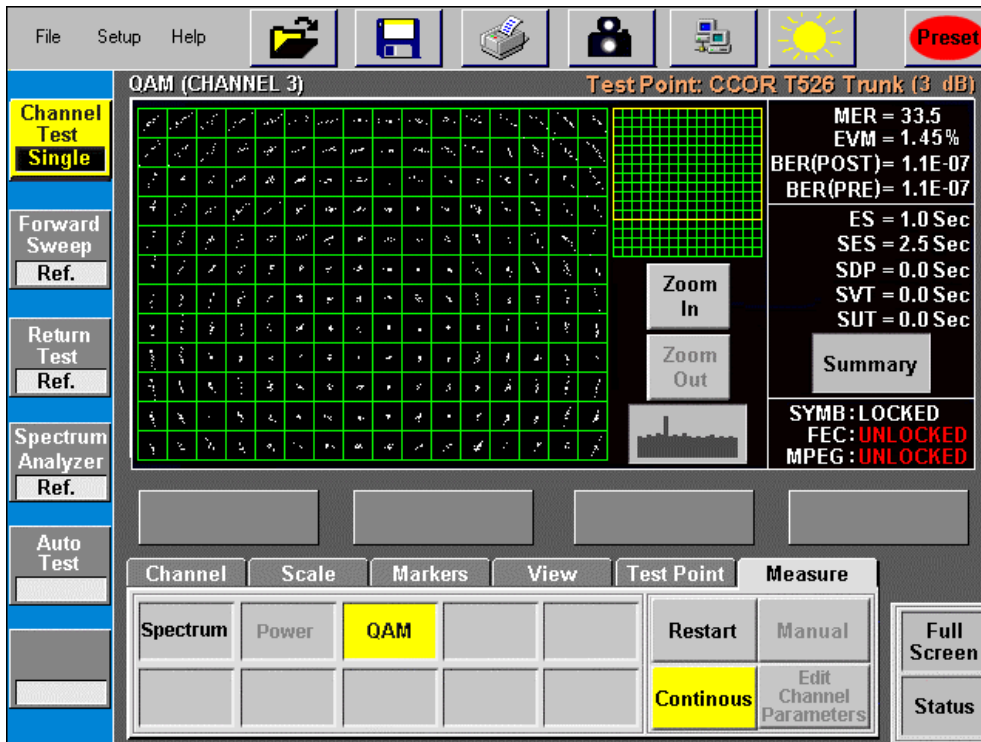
File Setup Help

Preset

QAM (CHANNEL 3)

Test Point: CCOR T526 Trunk (3 dB)

MER = 33.5
EVM = 1.45%
BER(POST)= 1.1E-07
BER(PRE)= 1.1E-07

ES = 1.0 Sec
SES = 2.5 Sec
SDP = 0.0 Sec
SVT = 0.0 Sec
SUT = 0.0 Sec

Zoom In

Zoom Out

Summary

SYMB: LOCKED
FEC: UNLOCKED
MPEG: UNLOCKED

Channel Test
Single

Forward Sweep
Ref.

Return Test
Ref.

Spectrum Analyzer
Ref.

Auto Test

Channel | Scale | Markers | View | Test Point | Measure

Spectrum | Power | QAM

Restart | Manual

Continous | Edit Channel Parameters

Full Screen

Status